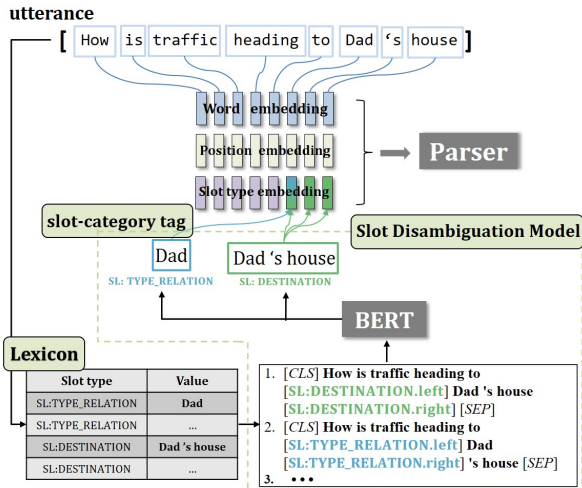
utterance

[ How is traffic heading to Dad 's house ]

Word embedding

Position embedding

Slot type embedding

Parser

slot-category tag

Slot Disambiguation Model

Dad

SL: TYPE_RELATION

Dad 's house

SL: DESTINATION

BERT

Lexicon

| Slot type | Value |
|---|---|
| SL:TYPE_RELATION | Dad |
| SL:TYPE_RELATION | ... |
| SL:DESTINATION | Dad 's house |
| SL:DESTINATION | ... |

1. [CLS] How is traffic heading to [SL:DESTINATION.left] Dad 's house [SL:DESTINATION.right] [SEP]
2. [CLS] How is traffic heading to [SL:TYPE_RELATION.left] Dad [SL:TYPE_RELATION.right] 's house [SEP]
3. • • •